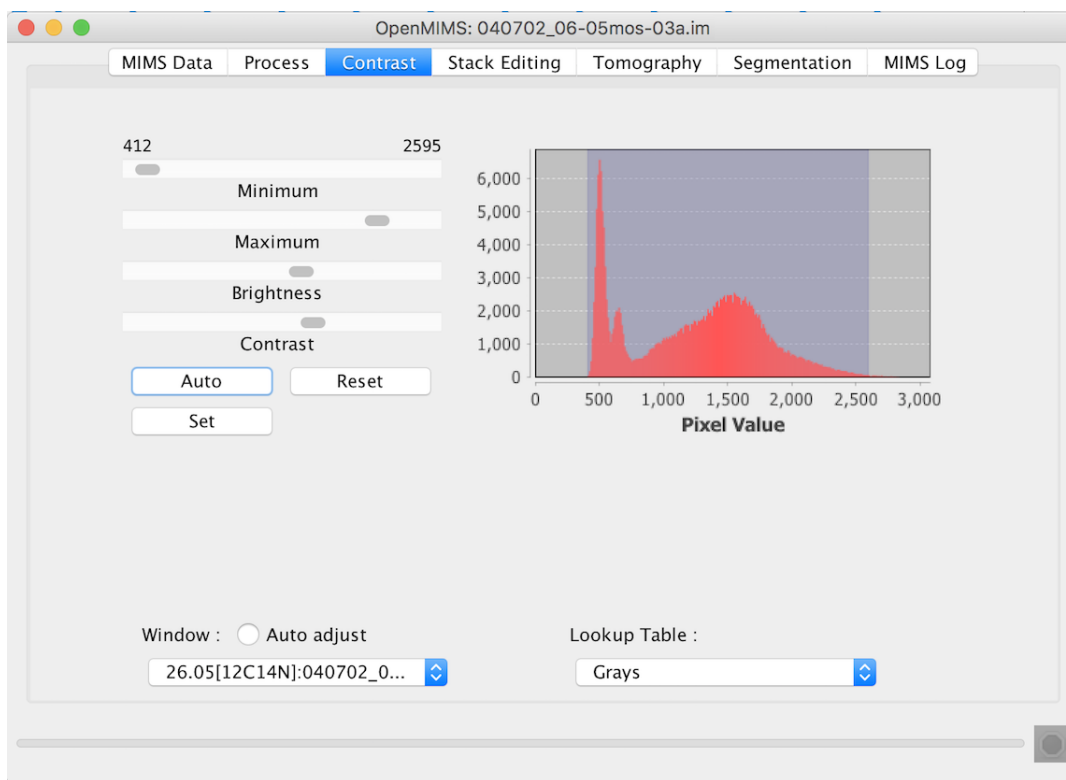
OpenMIMS: 040702_06-05mos-03a.im

MIMS Data Process Contrast Stack Editing Tomography Segmentation MIMS Log

412 2595

Minimum

Maximum

Brightness

Contrast

Auto Reset

Set

6,000
5,000
4,000
3,000
2,000
1,000
0

0 500 1,000 1,500 2,000 2,500 3,000

Pixel Value

Window : Auto adjust

26.05[12C14N]:040702_0...

Lookup Table :

Grays